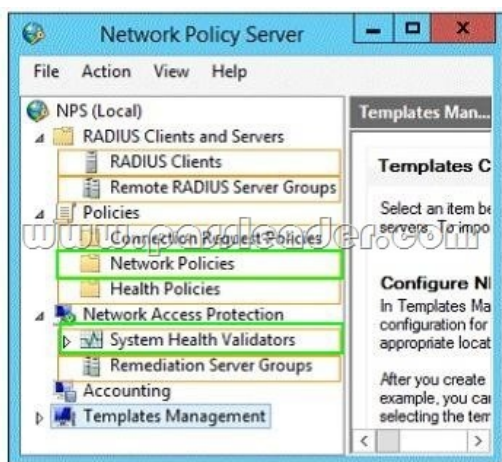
Network Policy Server

File Action View Help

NPS (Local)
RADIUS Clients and Servers
RADIUS Clients
Remote RADIUS Server Groups
Policies
Connection Request Policies
Network Policies
Health Policies
Network Access Protection
System Health Validators
Remediation Server Groups
Accounting
Templates Management

www.passleader.com

Templates Man

Templates C

Select an item be servers. To impo

Configure N

In Templates Ma configuration for appropriate locat

After you create example, you ca selecting the tem